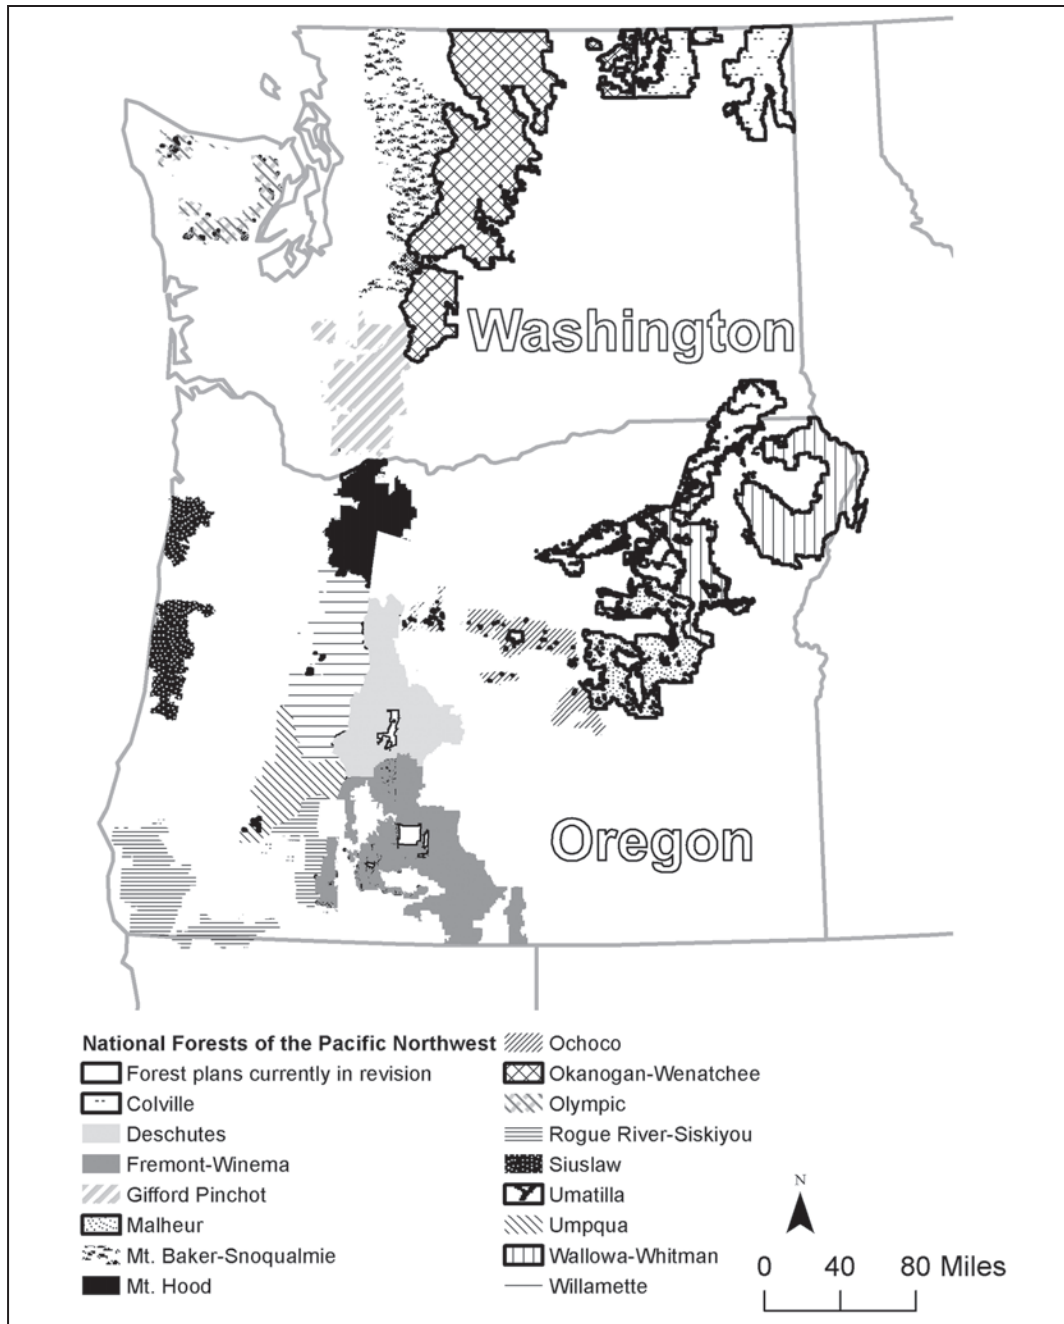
Washington

Oregon

National Forests of the Pacific Northwest
Forest plans currently in revision
Colville
Deschutes
Fremont-Winema
Gifford Pinchot
Malheur
Mt. Baker-Snoqualmie
Mt. Hood

Ochoco
Okanogan-Wenatchee
Olympic
Rogue River-Siskiyou
Siuslaw
Umatilla
Umpqua
Wallowa-Whitman
Willamette

N

0 40 80 Miles